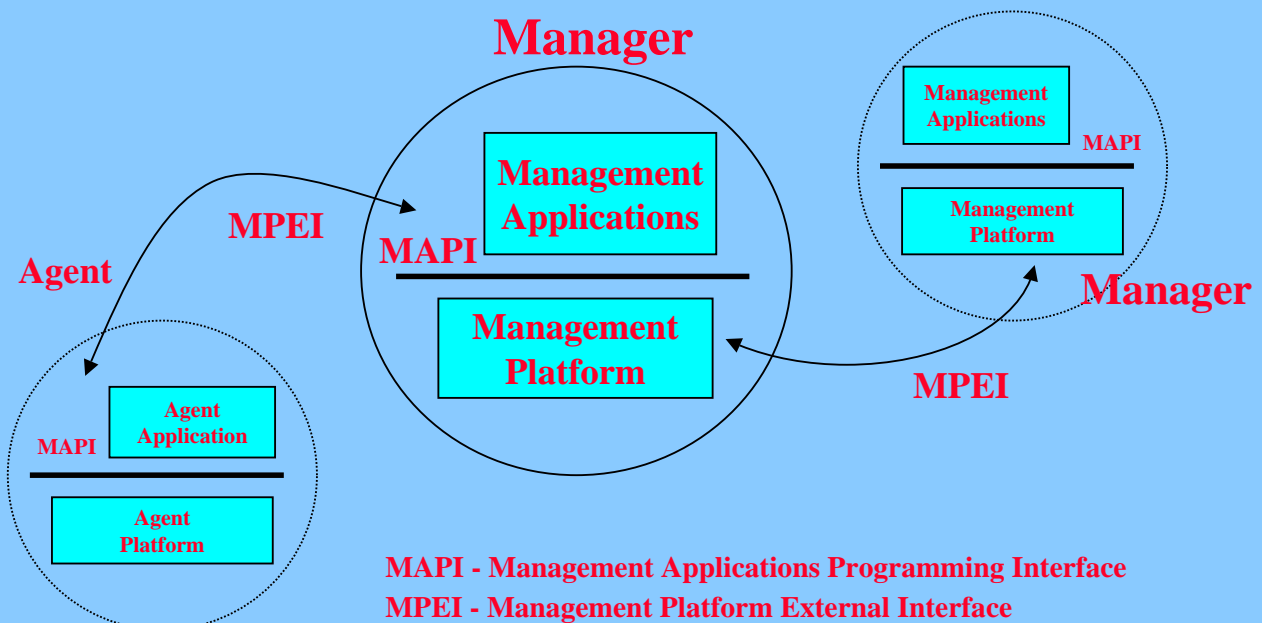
Manager

Management Applications

MAPI

Management Platform

MPEI

Agent

Agent Application

MAPI

Agent Platform

Management Applications

MAPI

Management Platform

Manager

MPEI

MAPI - Management Applications Programming Interface
MPEI - Management Platform External Interface